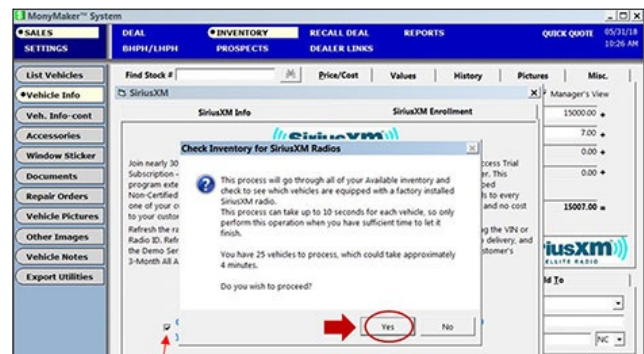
MonyMaker™ System

SALES
SETTINGS
DEAL
BHPH/LHPH
INVENTORY
PROSPECTS
RECALL DEAL
DEALER LINKS
REPORTS
QUICK QUOTE
05/31/18
10:26 AM

List Vehicles
Vehicle Info
Veh. Info-cont
Accessories
Window Sticker
Documents
Repair Orders
Vehicle Pictures
Other Images
Vehicle Notes
Export Utilities

Find Stock #
Price/Cost
Values
History
Pictures
Misc.

SiriusXM
SiriusXM Info
SiriusXM Enrollment
Manager's View

Join nearly 30 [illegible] Subscription - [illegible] program exte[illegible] Non-Certified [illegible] one of your c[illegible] to your custo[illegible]

Refresh the ra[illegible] Radio ID. Refr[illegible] the Demo Ser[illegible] 3-Month All A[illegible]

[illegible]ccess Trial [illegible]er. This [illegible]ped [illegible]ls to every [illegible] and no cost

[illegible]g the VIN or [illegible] delivery, and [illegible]stomer's

15000.00
7.00
0.00
0.00
15007.00 =

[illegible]iusXM
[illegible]LLITE RADIO

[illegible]d To

NC

Check Inventory for SiriusXM Radios

This process will go through all of your Available inventory and check to see which vehicles are equipped with a factory installed SiriusXM radio.
This process can take up to 10 seconds for each vehicle, so only perform this operation when you have sufficient time to let it finish.

You have 25 vehicles to process, which could take approximately 4 minutes.

Do you wish to proceed?

Yes
No